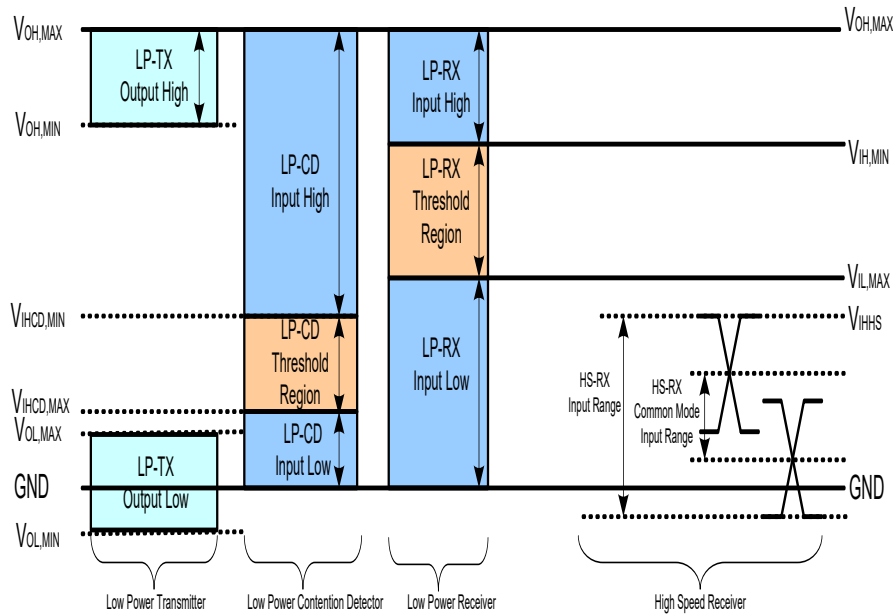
$V_{OH,MAX}$

LP-TX Output High

$V_{OH,MIN}$

LP-CD Input High

LP-CD Threshold Region

LP-CD Input Low

$V_{IHCD,MIN}$

$V_{IHCD,MAX}$

$V_{OL,MAX}$

GND

LP-TX Output Low

$V_{OL,MIN}$

LP-RX Input High

LP-RX Threshold Region

LP-RX Input Low

$V_{OH,MAX}$

$V_{IH,MIN}$

$V_{IL,MAX}$

$V_{IHHS}$

HS-RX Input Range

HS-RX Common Mode Input Range

GND

Low Power Transmitter

Low Power Contention Detector

Low Power Receiver

High Speed Receiver